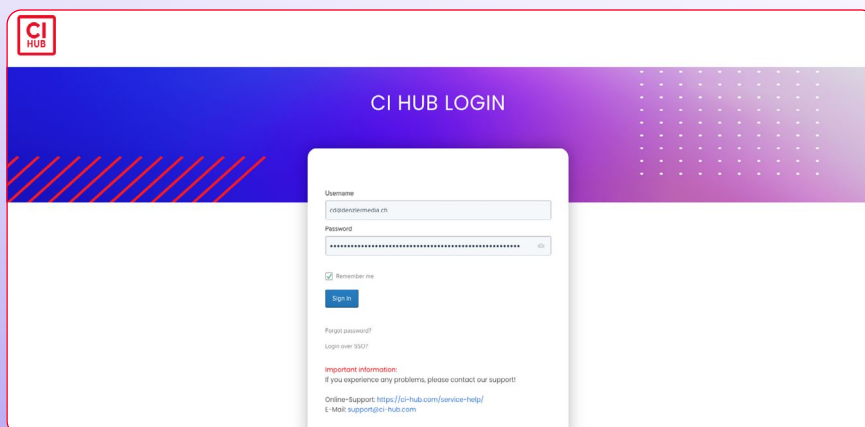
CI HUB

CI HUB LOGIN

Username

cd@denzlermedia.ch

Password

••••••••••••••••••••••••••••••••••••••••••••••••••••

Remember me

Sign In

Forgot password?

Login over SSO?

Important information:
If you experience any problems, please contact our support!

Online-Support: https://ci-hub.com/service-help/
E-Mail: support@ci-hub.com